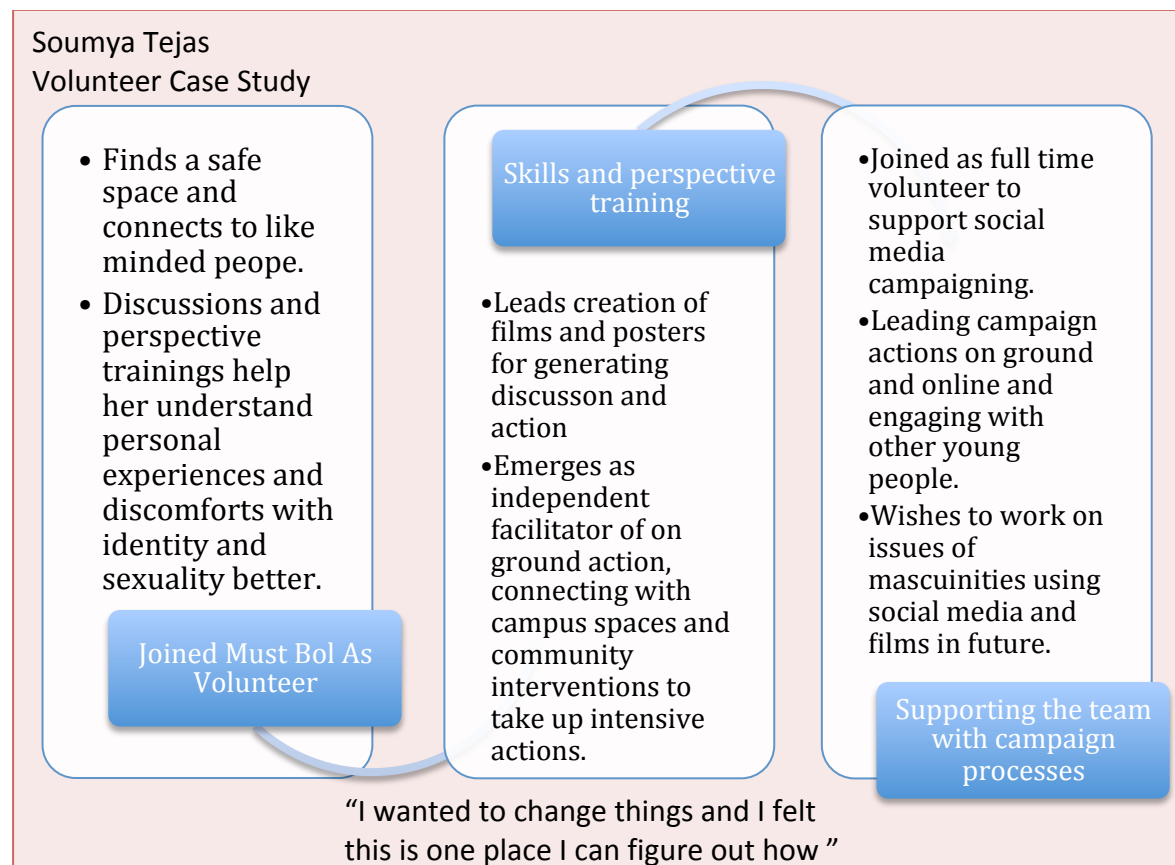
Soumya Tejas
Volunteer Case Study

• Finds a safe space and connects to like minded peope.
• Discussions and perspective trainings help her understand personal experiences and discomforts with identity and sexuality better.

Joined Must Bol As Volunteer

Skills and perspective training

•Leads creation of films and posters for generating discusson and action
•Emerges as independent facilitator of on ground action, connecting with campus spaces and community interventions to take up intensive actions.

•Joined as full time volunteer to support social media campaigning.
•Leading campaign actions on ground and online and engaging with other young people.
•Wishes to work on issues of mascuinities using social media and films in future.

Supporting the team with campaign processes

"I wanted to change things and I felt this is one place I can figure out how "